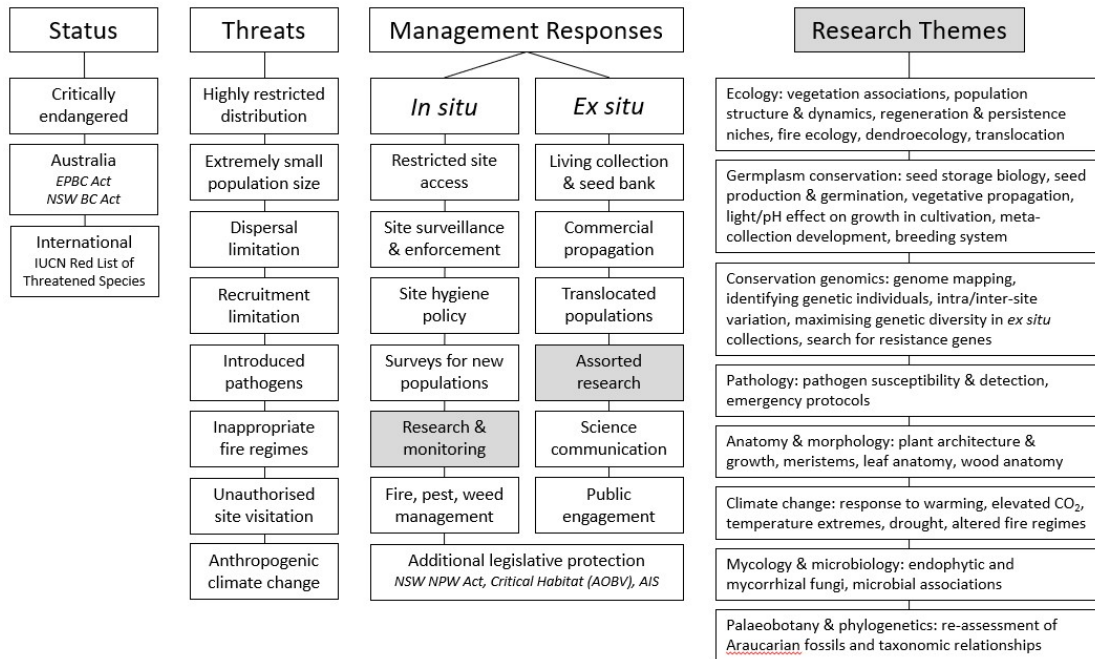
Status

Critically endangered

Australia
*EPBC Act*
*NSW BC Act*

International
IUCN Red List of Threatened Species

Threats

Highly restricted distribution

Extremely small population size

Dispersal limitation

Recruitment limitation

Introduced pathogens

Inappropriate fire regimes

Unauthorised site visitation

Anthropogenic climate change

Management Responses

*In situ*

Restricted site access

Site surveillance & enforcement

Site hygiene policy

Surveys for new populations

Research & monitoring

Fire, pest, weed management

*Ex situ*

Living collection & seed bank

Commercial propagation

Translocated populations

Assorted research

Science communication

Public engagement

Additional legislative protection
*NSW NPW Act, Critical Habitat (AOBV), AIS*

Research Themes

Ecology: vegetation associations, population structure & dynamics, regeneration & persistence niches, fire ecology, dendroecology, translocation

Germplasm conservation: seed storage biology, seed production & germination, vegetative propagation, light/pH effect on growth in cultivation, meta-collection development, breeding system

Conservation genomics: genome mapping, identifying genetic individuals, intra/inter-site variation, maximising genetic diversity in *ex situ* collections, search for resistance genes

Pathology: pathogen susceptibility & detection, emergency protocols

Anatomy & morphology: plant architecture & growth, meristems, leaf anatomy, wood anatomy

Climate change: response to warming, elevated $CO_2$, temperature extremes, drought, altered fire regimes

Mycology & microbiology: endophytic and mycorrhizal fungi, microbial associations

Palaeobotany & phylogenetics: re-assessment of Araucarian fossils and taxonomic relationships